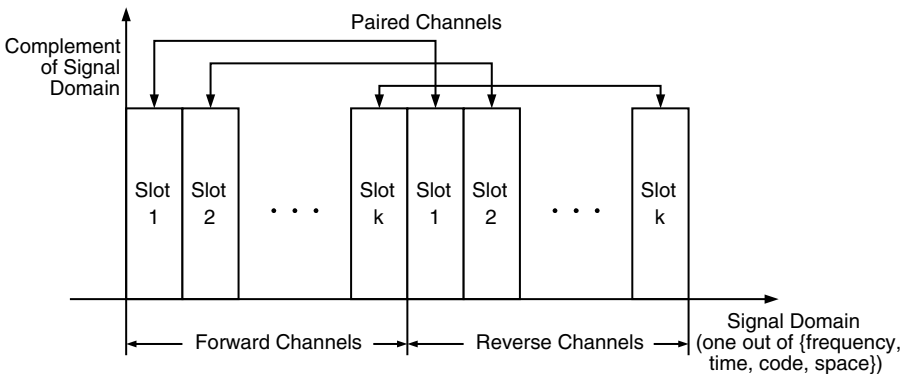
Paired Channels

Complement of Signal Domain

Slot 1

Slot 2

. . .

Slot k

Slot 1

Slot 2

. . .

Slot k

Forward Channels

Reverse Channels

Signal Domain (one out of {frequency, time, code, space})